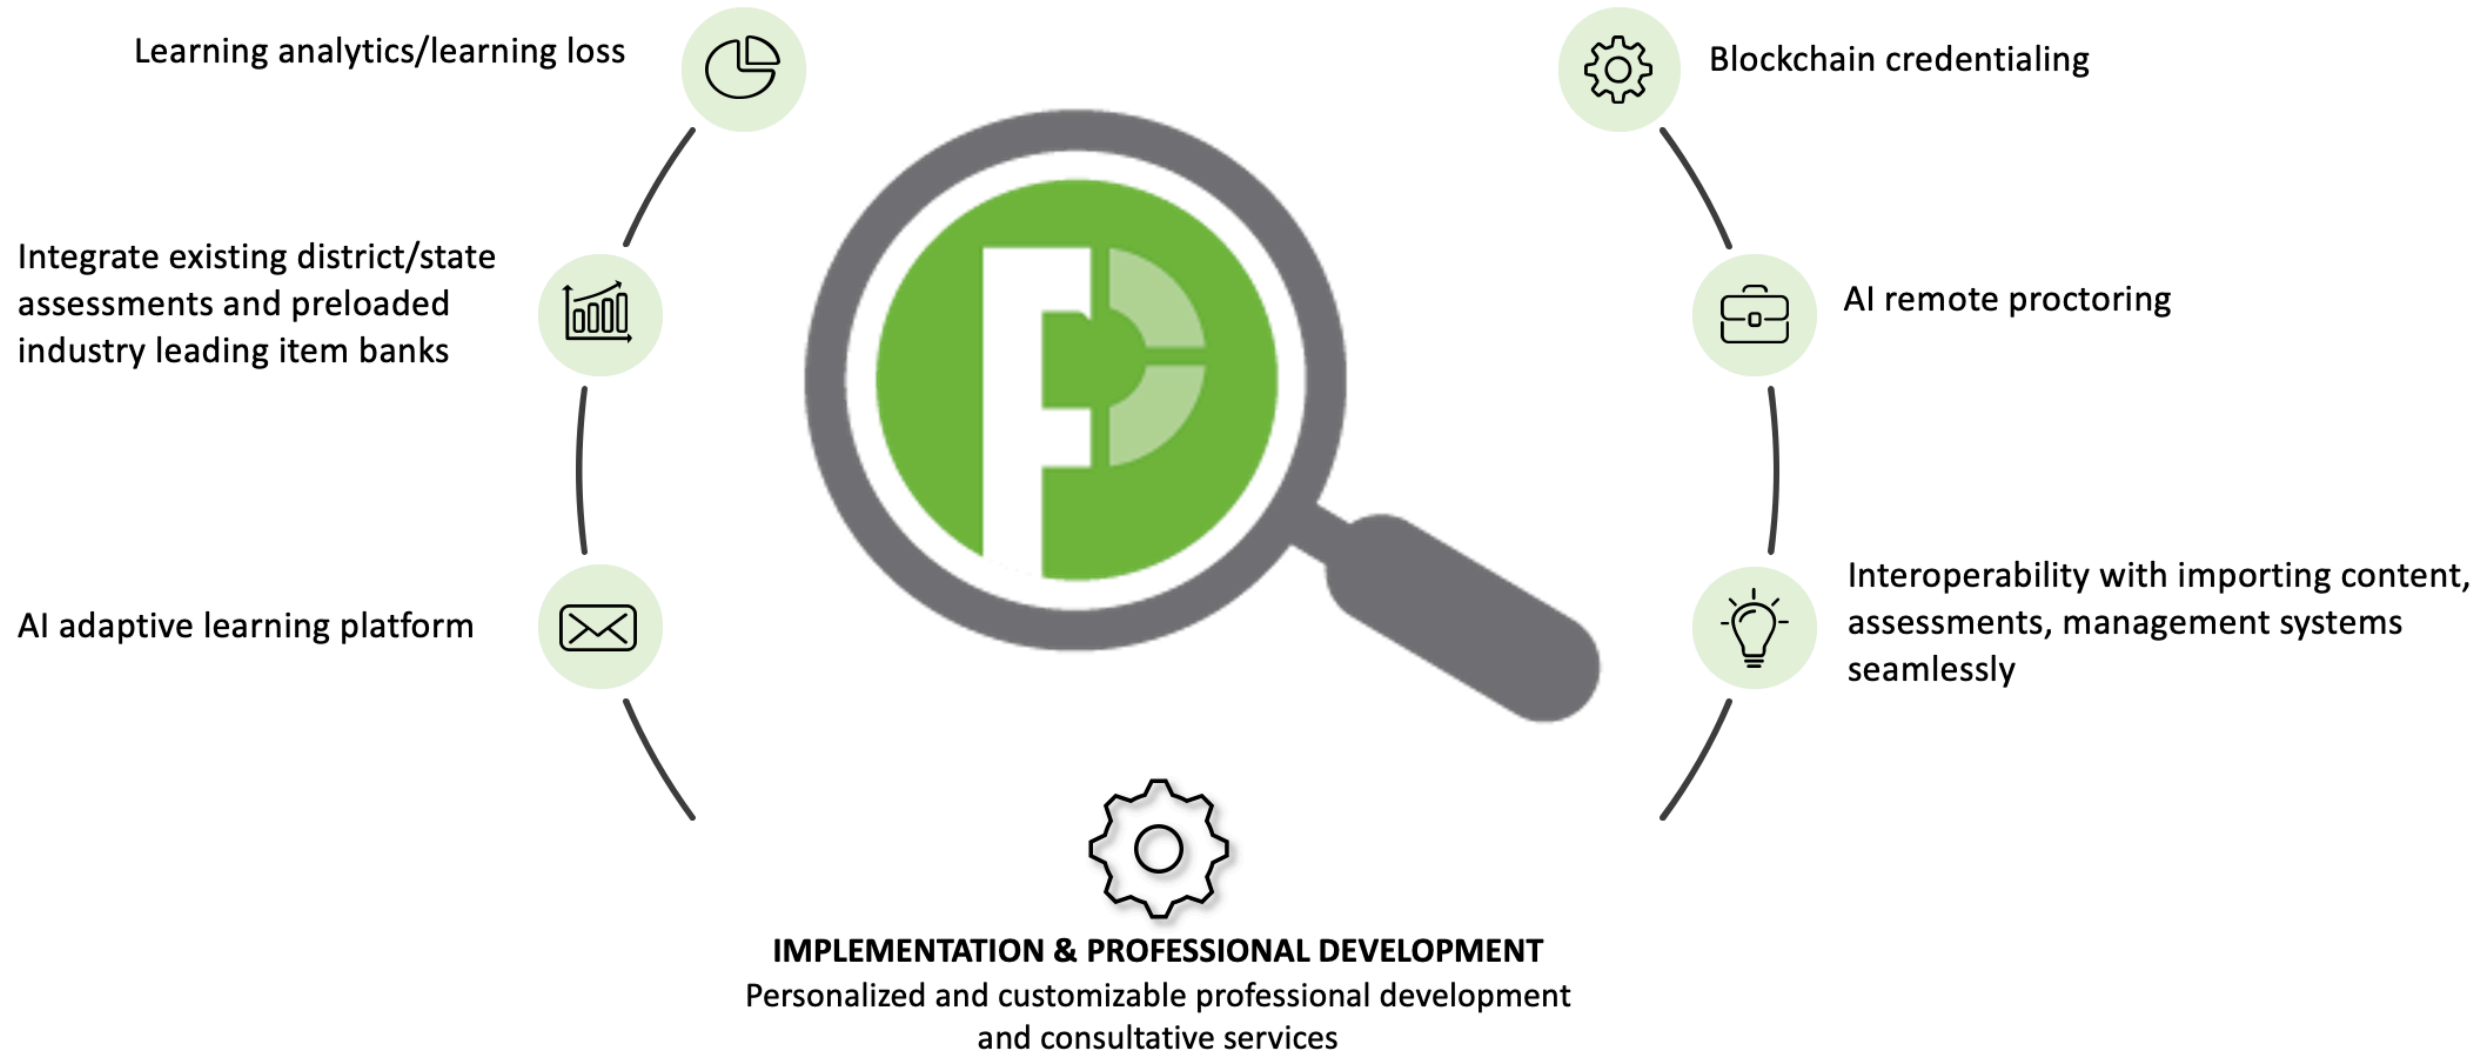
Learning analytics/learning loss

Integrate existing district/state assessments and preloaded industry leading item banks

AI adaptive learning platform

Blockchain credentialing

AI remote proctoring

Interoperability with importing content, assessments, management systems seamlessly

IMPLEMENTATION & PROFESSIONAL DEVELOPMENT
Personalized and customizable professional development and consultative services